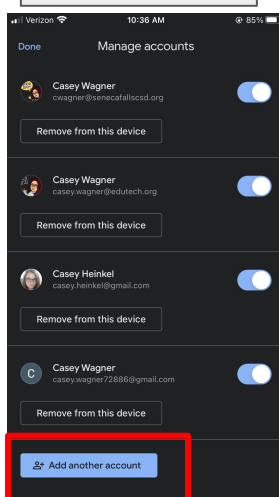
Verizon 10:36 AM 85%

Done Manage accounts

Casey Wagner
cwagner@senecafallscsd.org

Remove from this device

Casey Wagner
casey.wagner@edutech.org

Remove from this device

Casey Heinkel
casey.heinkel@gmail.com

Remove from this device

C Casey Wagner
casey.wagner72886@gmail.com

Remove from this device

Add another account